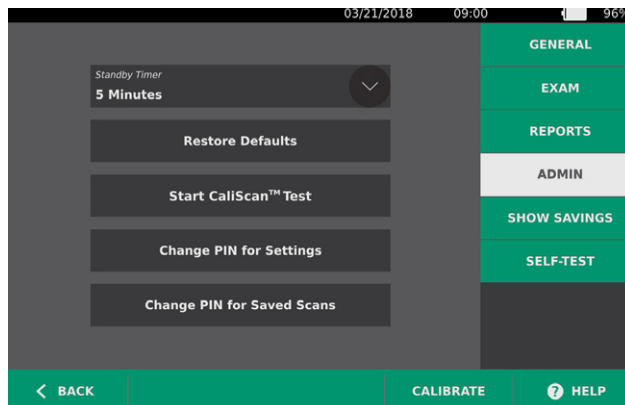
03/21/2018 09:00 96%

Standby Timer
5 Minutes

Restore Defaults

Start CaliScan™ Test

Change PIN for Settings

Change PIN for Saved Scans

GENERAL
EXAM
REPORTS
ADMIN
SHOW SAVINGS
SELF-TEST

BACK
CALIBRATE
HELP